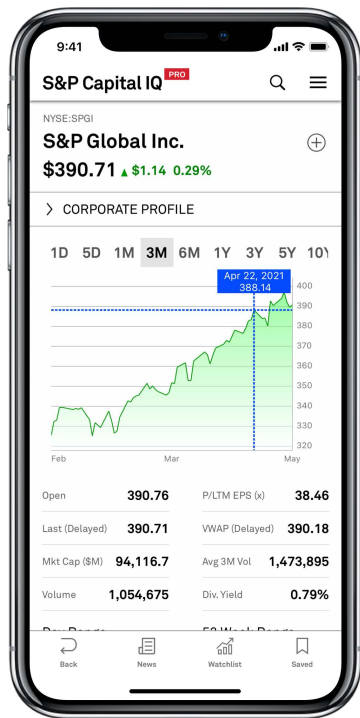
9:41

S&P Capital IQ PRO

NYSE:SPGI

S&P Global Inc.

$390.71 ▲ $1.14 0.29%

> CORPORATE PROFILE

1D 5D 1M 3M 6M 1Y 3Y 5Y 10Y

Apr 22, 2021
388.14

400
390
380
370
360
350
340
330
320

Feb Mar May

| Open | 390.76 | P/LTM EPS (x) | 38.46 |
|---|---|---|---|
| Last (Delayed) | 390.71 | VWAP (Delayed) | 390.18 |
| Mkt Cap ($M) | 94,116.7 | Avg 3M Vol | 1,473,895 |
| Volume | 1,054,675 | Div. Yield | 0.79% |

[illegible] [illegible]

Back News Watchlist Saved